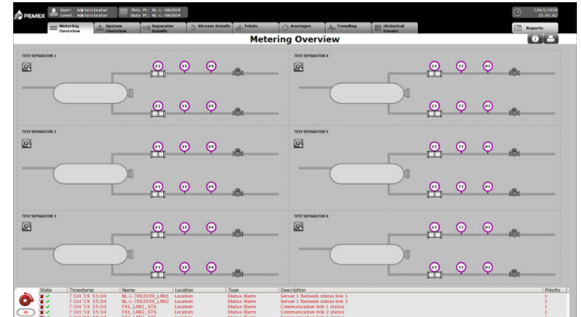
PEMEX

User: Administrator
Level: Administrator

This PC: NL-L-7002030
Duty PC: NL-L-7002030

Metering Overview

System Overview

Separator Details

Stream Details

Totals

Averages

Trending

Historical Events

Reports

Metering Overview

TEST SEPARATOR 1

TEST SEPARATOR 2

TEST SEPARATOR 3

TEST SEPARATOR 4

TEST SEPARATOR 5

TEST SEPARATOR 6

| State | Timestamp | Name | Location | Type | Description | Priority |
|---|---|---|---|---|---|---|
| | 7 Oct '19 15:04 | NL-L-7002030_LAN1 | Location | Status Alarm | Server 1 Network status link 1 | 1 |
| | 7 Oct '19 15:04 | NL-L-7002030_LAN2 | Location | Status Alarm | Server 1 Network status link 2 | 1 |
| | 7 Oct '19 15:04 | FX1_LAN1_STS | Location | Status Alarm | Communication link 1 status | 1 |
| | 7 Oct '19 15:04 | FX1_LAN2_STS | Location | Status Alarm | Communication link 2 status | 1 |

20